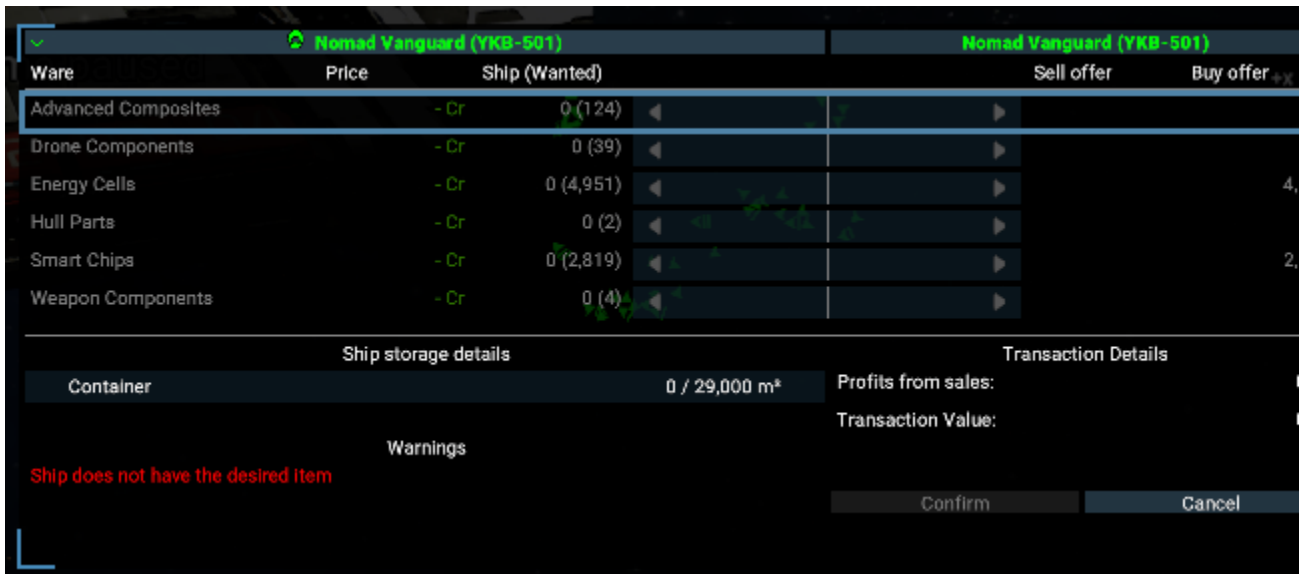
Nomad Vanguard (YKB-501)

Nomad Vanguard (YKB-501)

| Ware | Price | Ship (Wanted) | Sell offer | Buy offer |
|---|---|---|---|---|
| Advanced Composites | - Cr | 0 (124) | | |
| Drone Components | - Cr | 0 (39) | | |
| Energy Cells | - Cr | 0 (4,951) | | 4, |
| Hull Parts | - Cr | 0 (2) | | |
| Smart Chips | - Cr | 0 (2,819) | | 2, |
| Weapon Components | - Cr | 0 (4) | | |

Ship storage details

Container 0 / 29,000 m³

Warnings

Ship does not have the desired item

Transaction Details

Profits from sales:

Transaction Value:

Confirm

Cancel